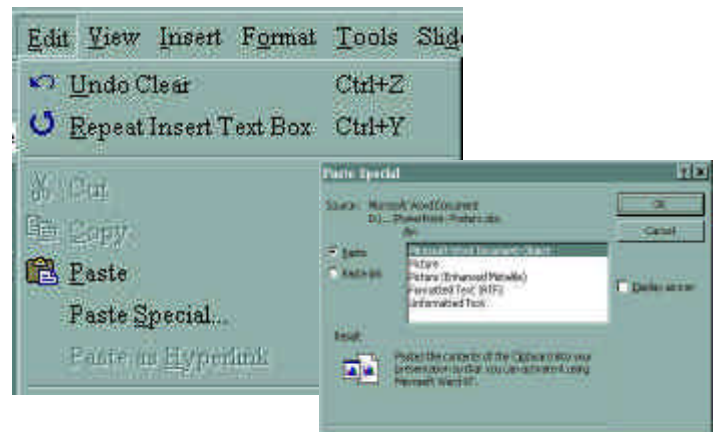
Edit View Insert Format Tools Slid

Undo Clear Ctrl+Z

Repeat Insert Text Box Ctrl+Y

Cut

Copy

Paste

Paste Special...

Paste as Hyperlink

Paste Special

?

X

Source: Microsoft Word Document D:\...\PowerPoint - Posters.doc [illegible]

OK

Cancel

Paste

Paste link

Microsoft Word Document Object

Picture

Picture (Enhanced Metafile)

Formatted Text (RTF)

Unformatted Text

Display as icon

Result

Pastes the contents of the Clipboard into your presentation so that you can activate it using Microsoft Word 97.